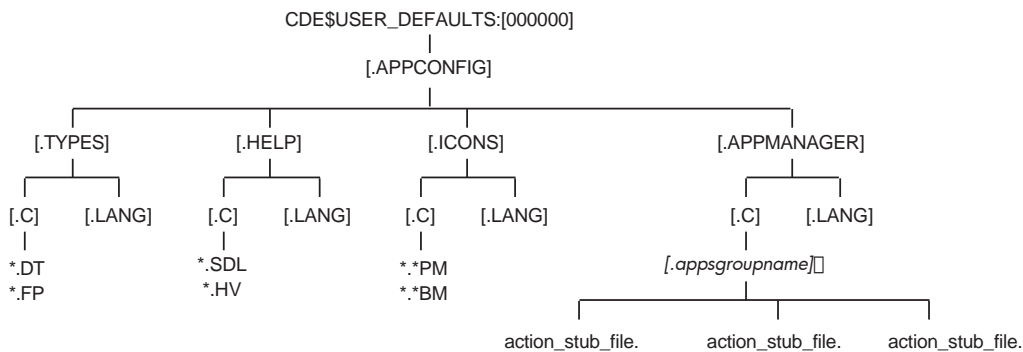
CDE$USER_DEFAULTS:[000000]

[.APPCONFIG]

[.TYPES]

[.C] [.LANG]

*.DT
*.FP

[.HELP]

[.C] [.LANG]

*.SDL
*.HV

[.ICONS]

[.C] [.LANG]

*.*PM
*.*BM

[.APPMANAGER]

[.C] [.LANG]

[.appsgroupname]

action_stub_file. action_stub_file. action_stub_file.